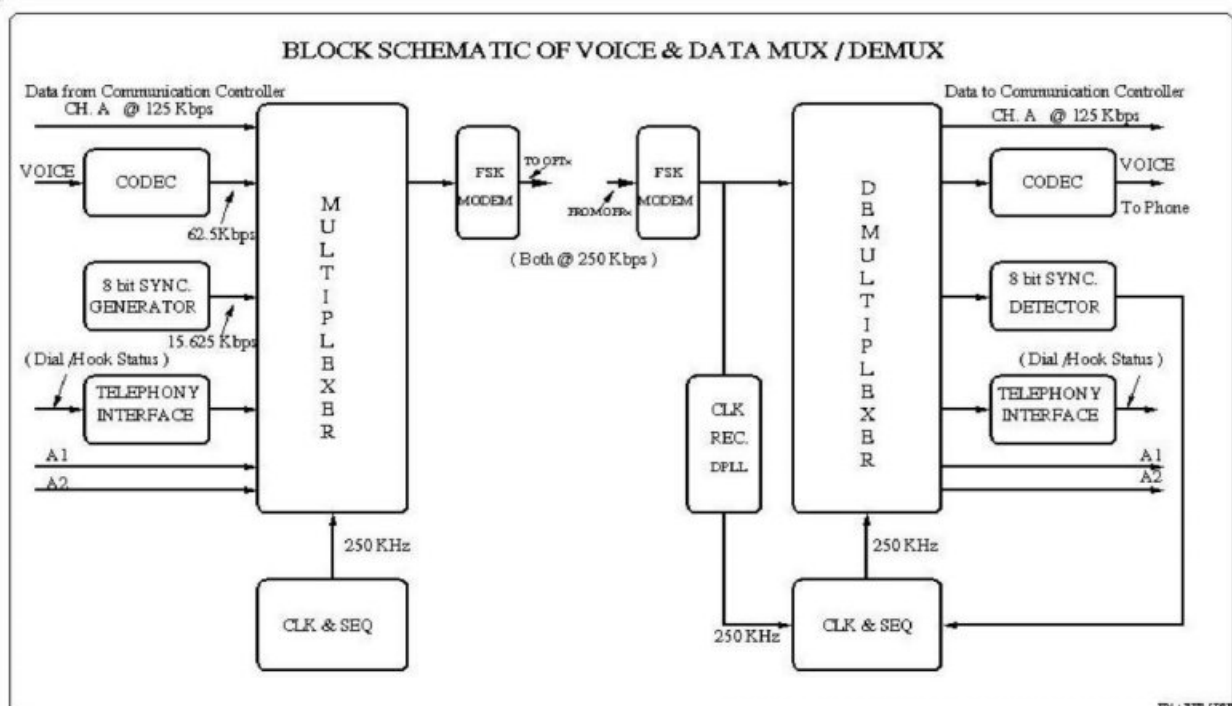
BLOCK SCHEMATIC OF VOICE & DATA MUX / DEMUX

Data from Communication Controller
CH. A @ 125 Kbps
VOICE
CODEC
62.5Kbps
8 bit SYNC. GENERATOR
15.625 Kbps
( Dial /Hook Status )
TELEPHONY INTERFACE
A1
A2
M U L T I P L E X E R
250 KHz
CLK & SEQ

FSK MODEM
TO OFTx
FSK MODEM
FROM OFRx
( Both @ 250 Kbps )

CLK REC. DPLL
250 KHz

Data to Communication Controller
CH. A @ 125 Kbps
D E M U L T I P L E X E R
CODEC
VOICE
To Phone
8 bit SYNC. DETECTOR
( Dial /Hook Status )
TELEPHONY INTERFACE
A1
A2
250 KHz
CLK & SEQ

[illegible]